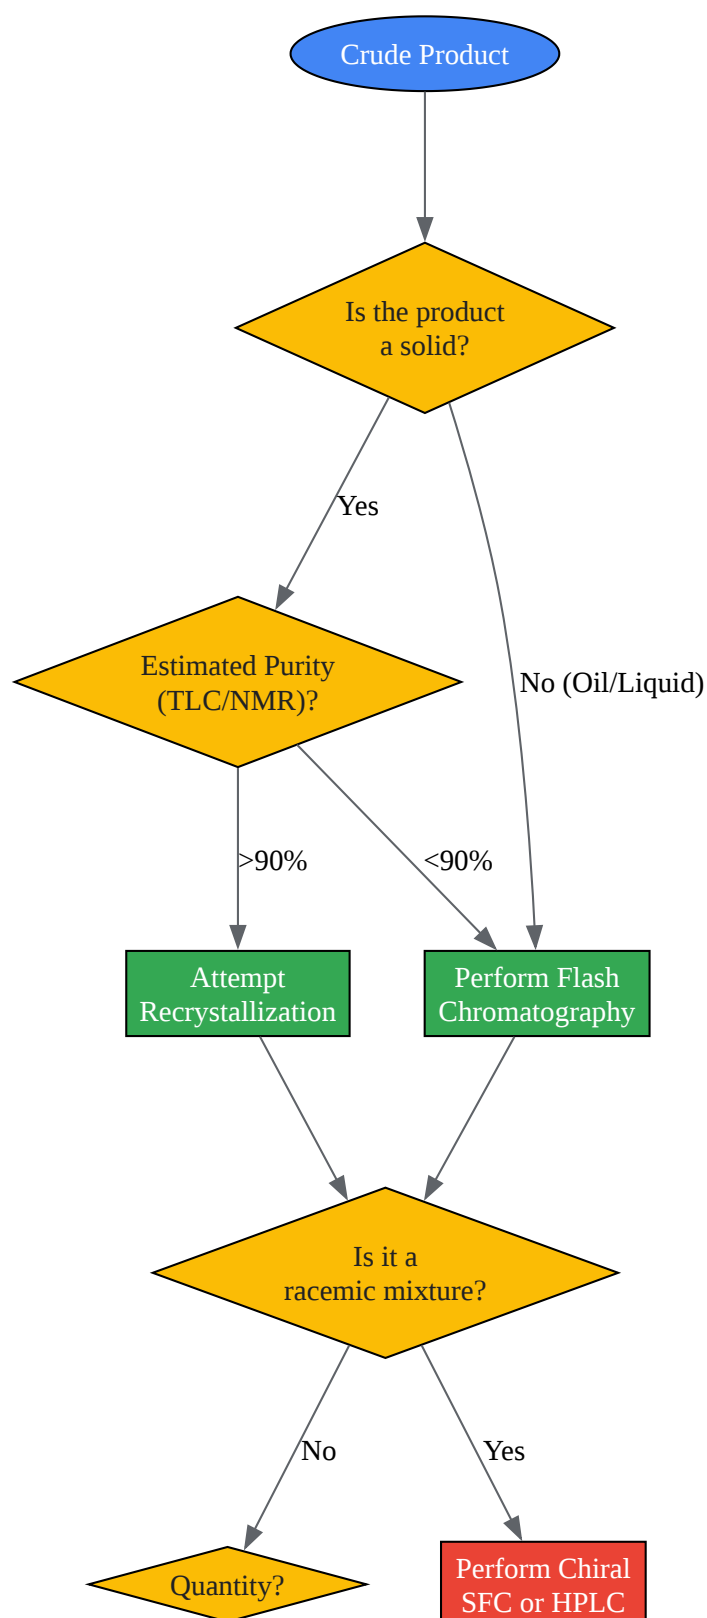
Crude Product

Is the product a solid?

Yes

No (Oil/Liquid)

Estimated Purity (TLC/NMR)?

>90%

<90%

Attempt Recrystallization

Perform Flash Chromatography

Is it a racemic mixture?

No

Yes

Quantity?

Perform Chiral SFC or HPLC